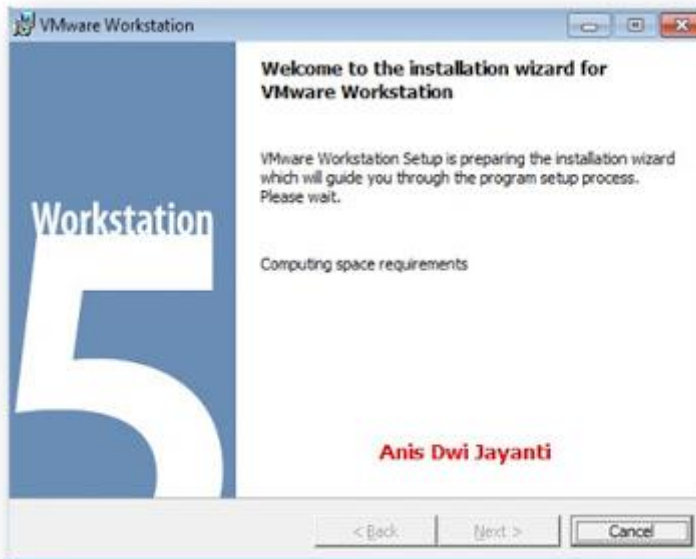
VMware Workstation

Workstation

5

Welcome to the installation wizard for VMware Workstation

VMware Workstation Setup is preparing the installation wizard which will guide you through the program setup process. Please wait.

Computing space requirements

Anis Dwi Jayanti

< Back

Next >

Cancel